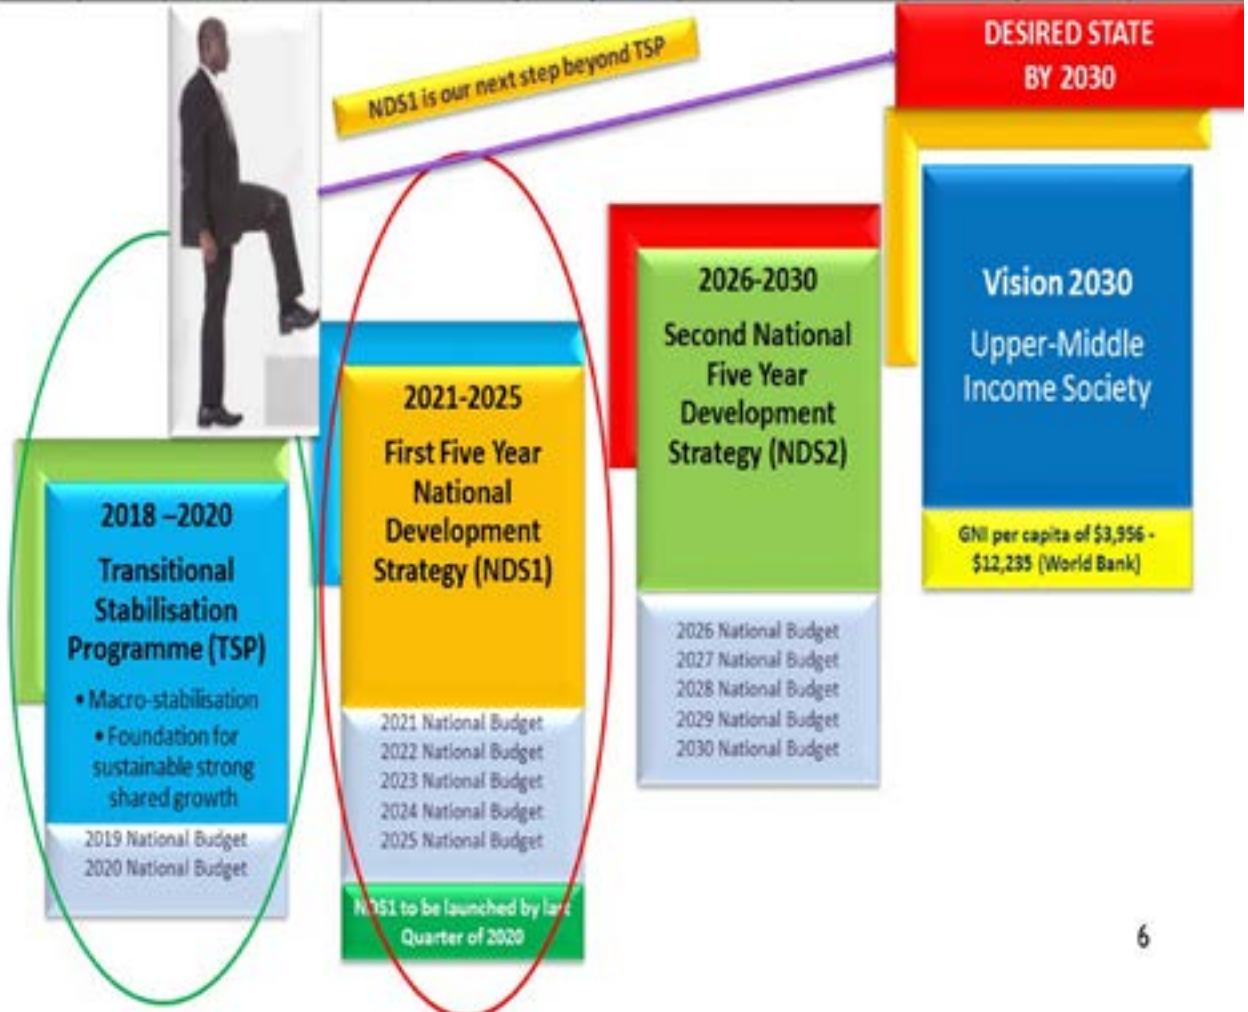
NDS1 is our next step beyond TSP

DESIRED STATE BY 2030

2018 –2020
Transitional Stabilisation Programme (TSP)
• Macro-stabilisation
• Foundation for sustainable strong shared growth

2019 National Budget
2020 National Budget

2021-2025
First Five Year National Development Strategy (NDS1)

2021 National Budget
2022 National Budget
2023 National Budget
2024 National Budget
2025 National Budget

NDS1 to be launched by last Quarter of 2020

2026-2030
Second National Five Year Development Strategy (NDS2)

2026 National Budget
2027 National Budget
2028 National Budget
2029 National Budget
2030 National Budget

Vision 2030
Upper-Middle Income Society

GNI per capita of $3,956 - $12,235 (World Bank)

6